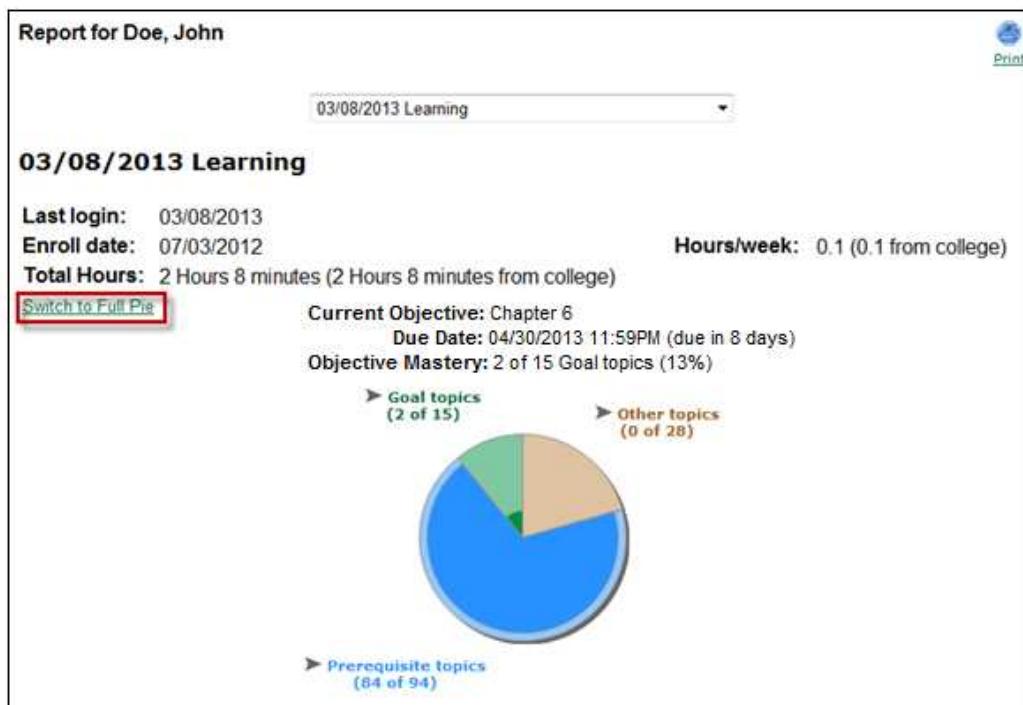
Report for Doe, John

Print

03/08/2013 Learning

03/08/2013 Learning

Last login: 03/08/2013
Enroll date: 07/03/2012
Hours/week: 0.1 (0.1 from college)
Total Hours: 2 Hours 8 minutes (2 Hours 8 minutes from college)

Switch to Full Pie

Current Objective: Chapter 6
Due Date: 04/30/2013 11:59PM (due in 8 days)
Objective Mastery: 2 of 15 Goal topics (13%)

Goal topics (2 of 15)

Other topics (0 of 28)

Prerequisite topics (84 of 94)